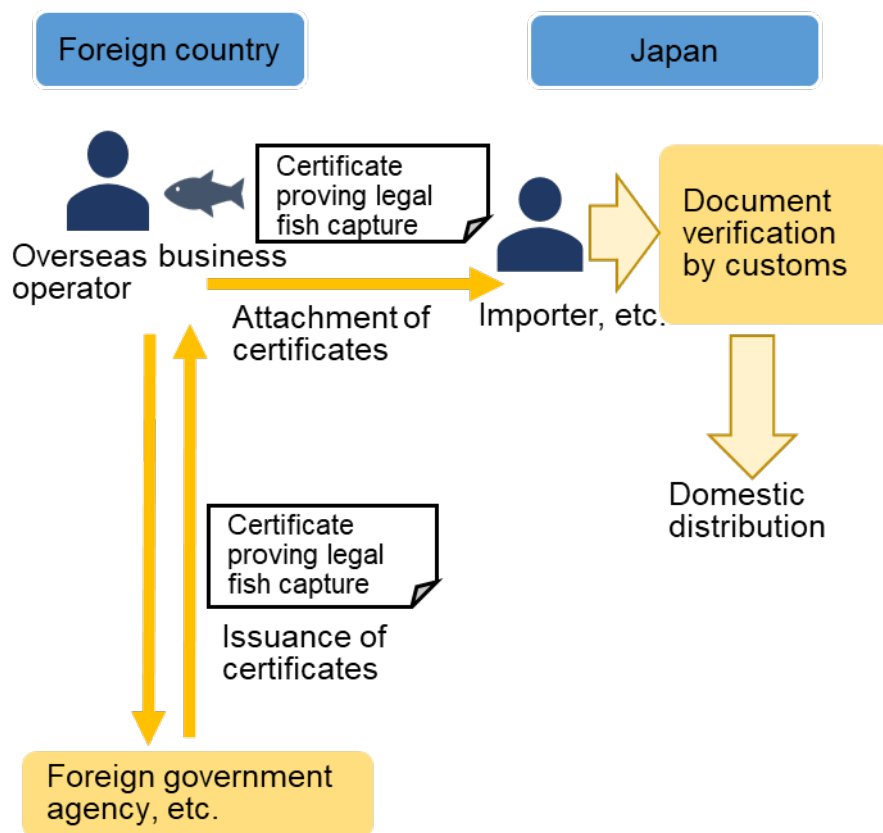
Foreign country

Japan

Certificate proving legal fish capture

Overseas business operator

Attachment of certificates

Importer, etc.

Document verification by customs

Domestic distribution

Certificate proving legal fish capture

Issuance of certificates

Foreign government agency, etc.